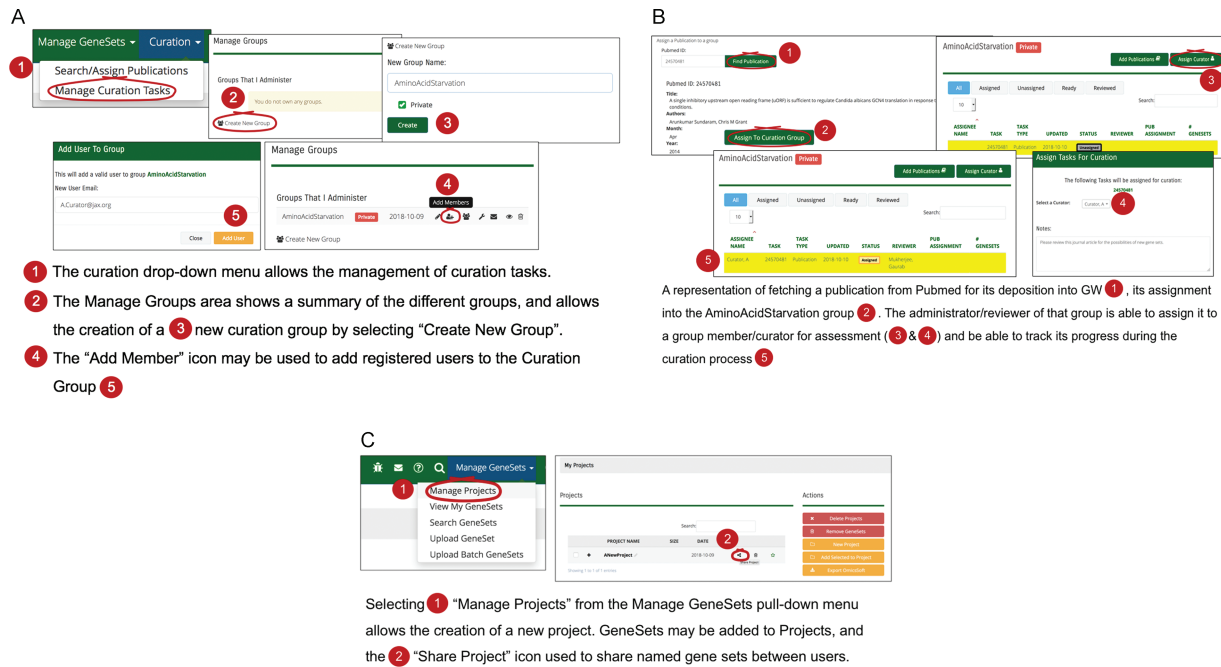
A

Manage GeneSets ▾ Curation ▾

1

Search/Assign Publications
Manage Curation Tasks

Manage Groups

Groups That I Administer

2

You do not own any groups.

Create New Group

Create New Group

New Group Name:

AminoAcidStarvation

Private

Create 3

Add User To Group

This will add a valid user to group AminoAcidStarvation

New User Email:

A.Curator@jax.org

5

Close Add User

Manage Groups

4

Groups That I Administer

Add Members

AminoAcidStarvation Private 2018-10-09

Create New Group

1 The curation drop-down menu allows the management of curation tasks.

2 The Manage Groups area shows a summary of the different groups, and allows the creation of a 3 new curation group by selecting "Create New Group".

4 The "Add Member" icon may be used to add registered users to the Curation Group 5

B

Assign a Publication to a group

Pubmed ID:

24570481

Find Publication 1

Pubmed ID: 24570481

Title:
A single inhibitory upstream open reading frame (uORF) is sufficient to regulate Candida albicans GCN4 translation in response t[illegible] conditions.

Authors:
Arunkumar Sundaram, Chris M Grant

Month:
Apr

Year:
2014

Assign To Curation Group 2

AminoAcidStarvation Private

Add Publications Assign Curator 3

All Assigned Unassigned Ready Reviewed

10

Search:

| ASSIGNEE NAME | TASK | TASK TYPE | UPDATED | STATUS | REVIEWER | PUB ASSIGNMENT | # GENESETS |
|---|---|---|---|---|---|---|---|
| | 24570481 | Publication | 2018-10-10 | Unassigned | | | |

AminoAcidStarvation Private

Add Publications Assign Curator

All Assigned Unassigned Ready Reviewed

10

Search:

| ASSIGNEE NAME | TASK | TASK TYPE | UPDATED | STATUS | REVIEWER | PUB ASSIGNMENT | # GENESETS |
|---|---|---|---|---|---|---|---|
| 5 Curator, A | 24570481 | Publication | 2018-10-10 | Assigned | Mukherjee, Gaurab | | |

Assign Tasks For Curation

The following Tasks will be assigned for curation:

24570481

Select a Curator: Curator, A 4

Notes:

Please review this journal article for the possibilities of new gene sets

A representation of fetching a publication from Pubmed for its deposition into GW 1, its assignment into the AminoAcidStarvation group 2. The administrator/reviewer of that group is able to assign it to a group member/curator for assessment (3 & 4) and be able to track its progress during the curation process 5

C

Manage GeneSets ▾

1

Manage Projects
View My GeneSets
Search GeneSets
Upload GeneSet
Upload Batch GeneSets

My Projects

Projects

Search:

| | | PROJECT NAME | SIZE | DATE | | | |
|---|---|---|---|---|---|---|---|
| | | ANewProject | | 2018-10-09 | 2 | | |

Share Project

Showing 1 to 1 of 1 entries

Actions

Delete Projects
Remove GeneSets
View Project
Add Selected to Project
Export OmicsSoft

Selecting 1 "Manage Projects" from the Manage GeneSets pull-down menu allows the creation of a new project. GeneSets may be added to Projects, and the 2 "Share Project" icon used to share named gene sets between users.